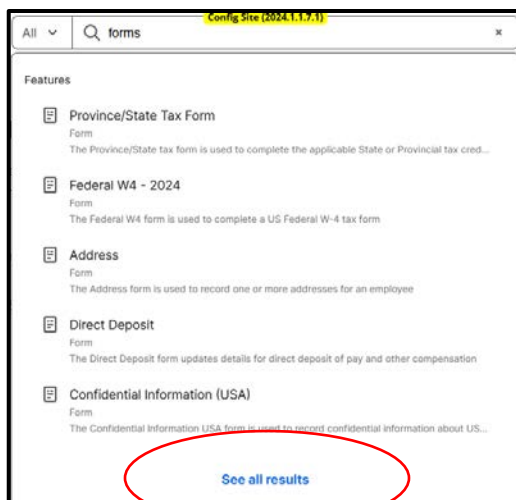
Config Site (2024.1.1.7.1)

All

forms

×

Features

Province/State Tax Form
Form
The Province/State tax form is used to complete the applicable State or Provincial tax cred...

Federal W4 - 2024
Form
The Federal W4 form is used to complete a US Federal W-4 tax form

Address
Form
The Address form is used to record one or more addresses for an employee

Direct Deposit
Form
The Direct Deposit form updates details for direct deposit of pay and other compensation

Confidential Information (USA)
Form
The Confidential Information USA form is used to record confidential information about US...

See all results